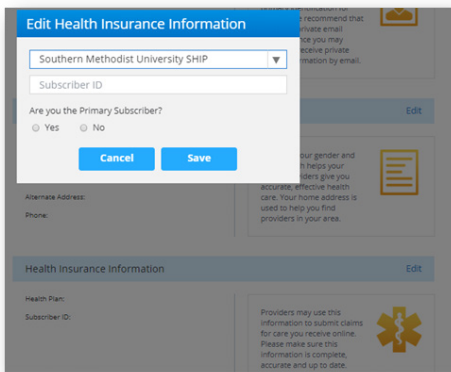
Edit Health Insurance Information

Southern Methodist University SHIP

Subscriber ID

Are you the Primary Subscriber?

Yes No

Cancel Save

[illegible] recommend that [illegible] private email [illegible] you may receive private information by email.

Edit

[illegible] your gender and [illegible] helps your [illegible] give you accurate, effective health care. Your home address is used to help you find providers in your area.

Alternate Address:

Phone:

Health Insurance Information

Edit

Health Plan:

Subscriber ID:

Providers may use this information to submit claims for care you receive online. Please make sure this information is complete, accurate and up to date.